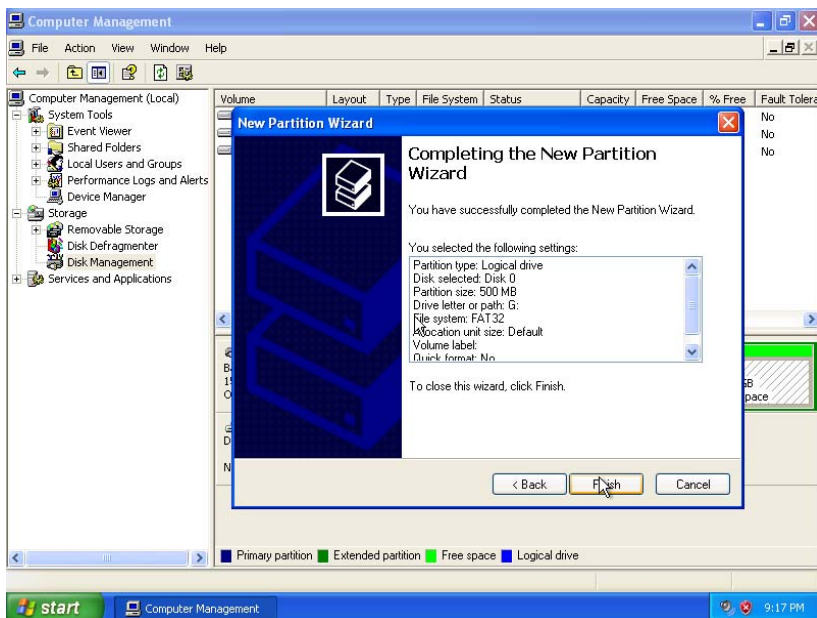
Computer Management

File Action View Window Help

Computer Management (Local)
System Tools
Event Viewer
Shared Folders
Local Users and Groups
Performance Logs and Alerts
Device Manager
Storage
Removable Storage
Disk Defragmenter
Disk Management
Services and Applications

| Volume | Layout | Type | File System | Status | Capacity | Free Space | % Free | Fault Tolera |
|---|---|---|---|---|---|---|---|---|
| | | | | | | | | No |
| | | | | | | | | No |
| | | | | | | | | No |

New Partition Wizard

Completing the New Partition Wizard

You have successfully completed the New Partition Wizard.

You selected the following settings:

Partition type: Logical drive
Disk selected: Disk 0
Partition size: 500 MB
Drive letter or path: G:
File system: FAT32
Allocation unit size: Default
Volume label:
Quick format: No

To close this wizard, click Finish.

< Back Finish Cancel

GB
pace

Primary partition Extended partition Free space Logical drive

start Computer Management 9:17 PM